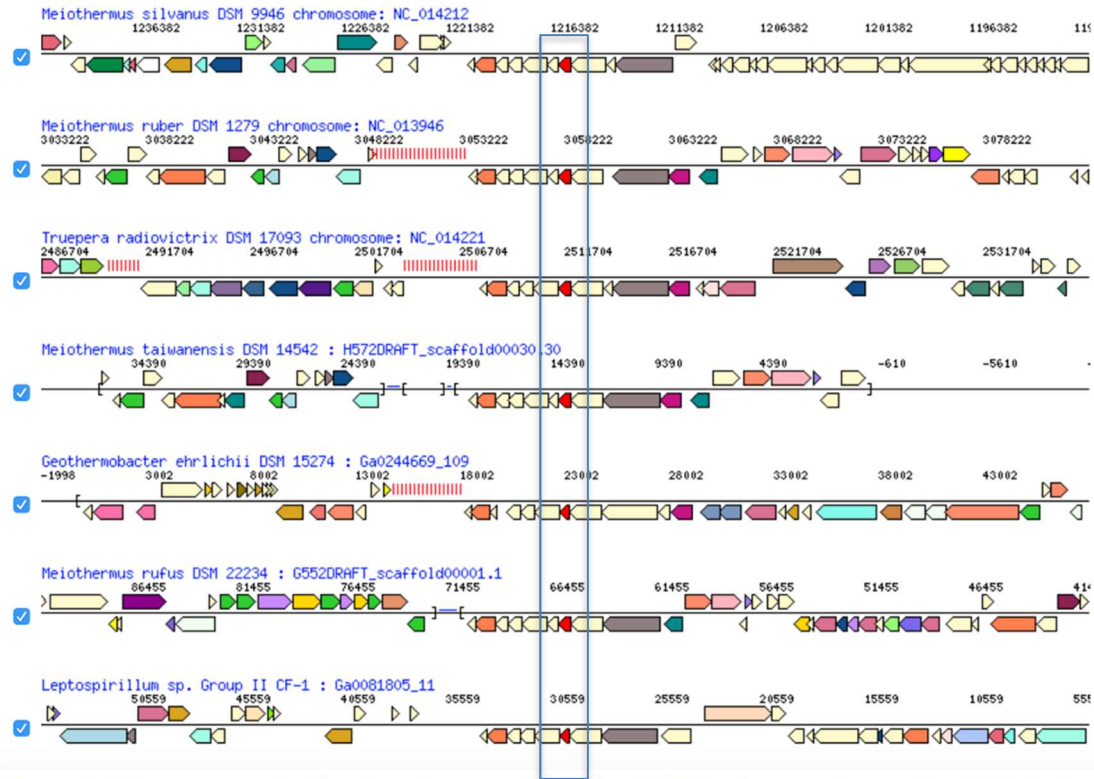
Meiothermus silvanus DSM 9946 chromosome: NC_014212
1236382 1231382 1226382 1221382 1216382 1211382 1206382 1201382 1196382 11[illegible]

Meiothermus ruber DSM 1279 chromosome: NC_013946
3033222 3038222 3043222 3048222 3053222 3058222 3063222 3068222 3073222 3078222

Truepera radiovictrix DSM 17093 chromosome: NC_014221
2486704 2491704 2496704 2501704 2506704 2511704 2516704 2521704 2526704 2531704

Meiothermus taiwanensis DSM 14542 : H572DRAFT_scaffold00030.30
34390 29390 24390 19390 14390 9390 4390 -610 -5610

Geothermobacter ehrlichii DSM 15274 : Ga0244669_109
-1998 3002 8002 13002 18002 23002 28002 33002 38002 43002

Meiothermus rufus DSM 22234 : G552DRAFT_scaffold00001.1
86455 81455 76455 71455 66455 61455 56455 51455 46455 41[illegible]

Leptospirillum sp. Group II CF-1 : Ga0081805_11
50559 45559 40559 35559 30559 25559 20559 15559 10559 55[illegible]